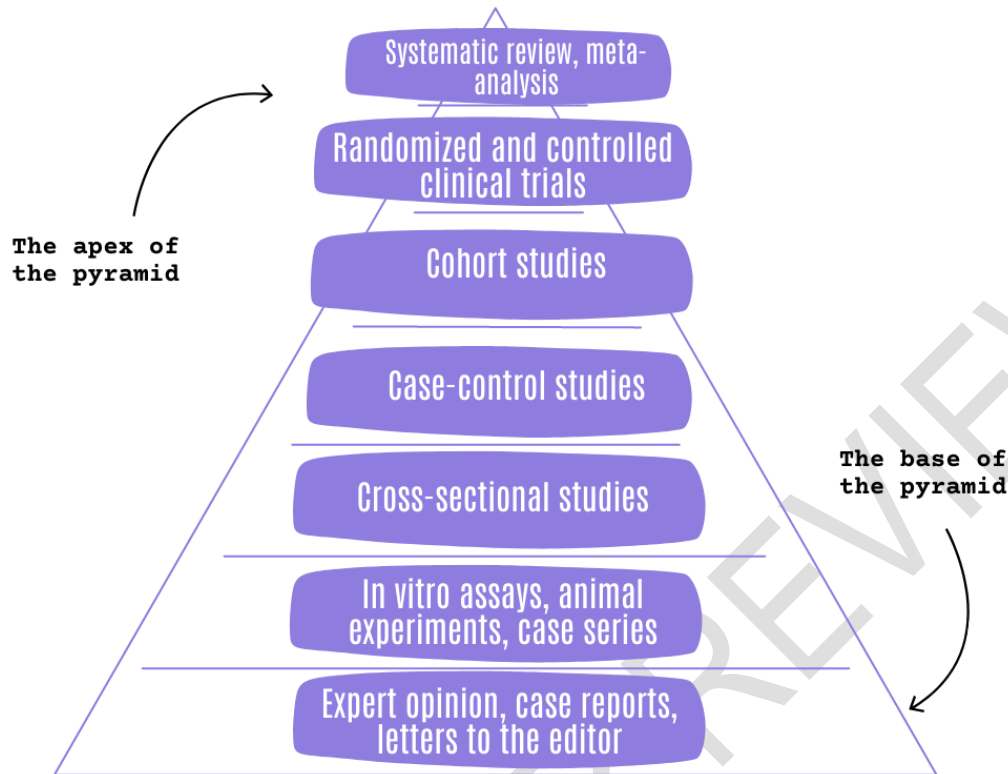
Systematic review, meta-analysis

Randomized and controlled clinical trials

The apex of the pyramid

Cohort studies

Case-control studies

The base of the pyramid

Cross-sectional studies

In vitro assays, animal experiments, case series

Expert opinion, case reports, letters to the editor

REVIE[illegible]